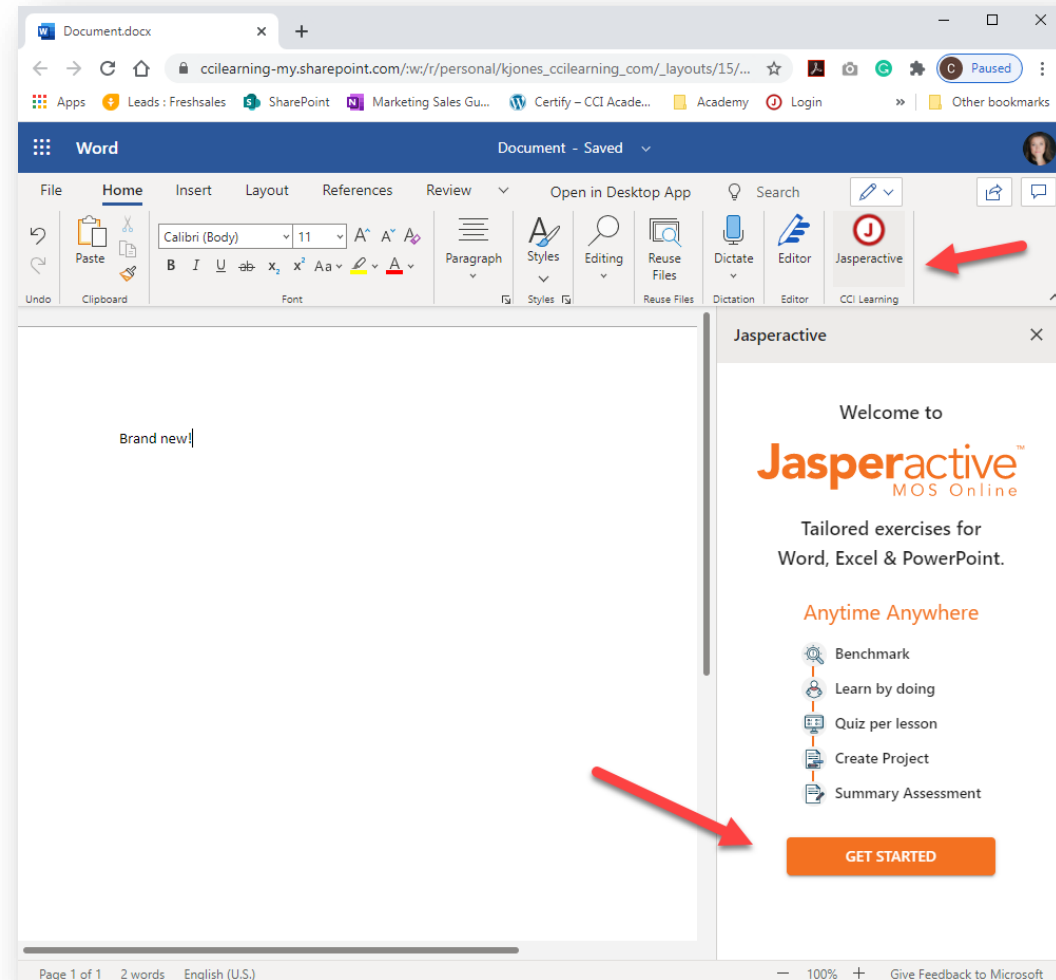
Document.docx ×

ccilearning-my.sharepoint.com/:w:/r/personal/kjones_ccilearning_com/_layouts/15/...

C Paused

Apps Leads : Freshsales SharePoint Marketing Sales Gu... Certify – CCI Acade... Academy Login » Other bookmarks

Word Document - Saved

File Home Insert Layout References Review Open in Desktop App Search

Undo Paste Clipboard Calibri (Body) 11 B I U ab $x_2$ $x^2$ Aa A Font Paragraph Styles Styles Editing Reuse Files Reuse Files Dictate Dictation Editor Editor Jasperactive CCI Learning

Brand new!

Jasperactive ×

Welcome to

Jasperactive™
MOS Online

Tailored exercises for Word, Excel & PowerPoint.

Anytime Anywhere

Benchmark
Learn by doing
Quiz per lesson
Create Project
Summary Assessment

GET STARTED

Page 1 of 1 2 words English (U.S.) — 100% + Give Feedback to Microsoft